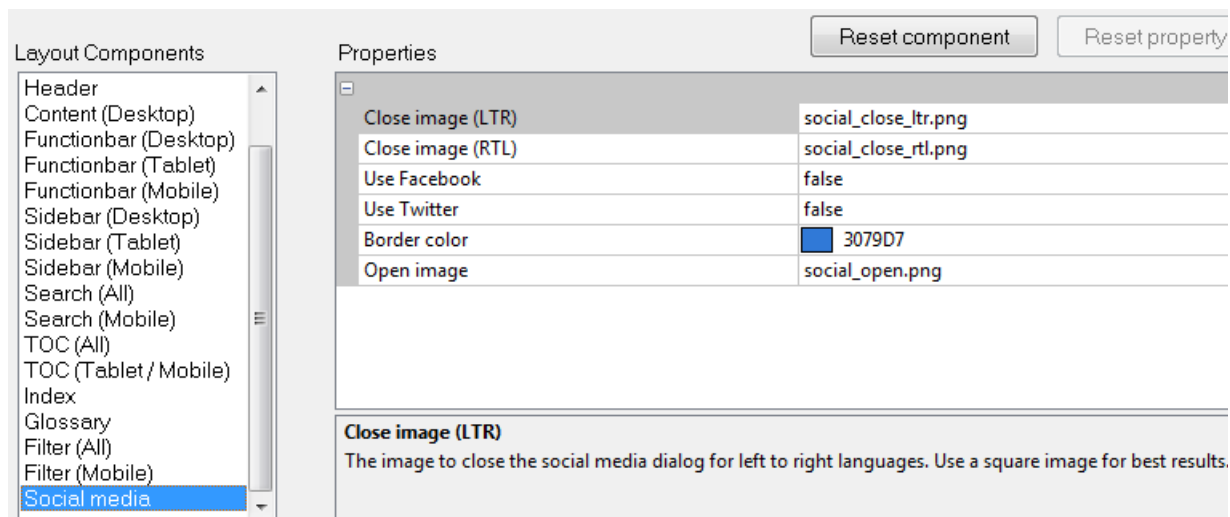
Layout Components

Header
Content (Desktop)
Functionbar (Desktop)
Functionbar (Tablet)
Functionbar (Mobile)
Sidebar (Desktop)
Sidebar (Tablet)
Sidebar (Mobile)
Search (All)
Search (Mobile)
TOC (All)
TOC (Tablet / Mobile)
Index
Glossary
Filter (All)
Filter (Mobile)
Social media

Properties

Reset component

Reset property

| Close image (LTR) | social_close_ltr.png |
|---|---|
| Close image (RTL) | social_close_rtl.png |
| Use Facebook | false |
| Use Twitter | false |
| Border color | 3079D7 |
| Open image | social_open.png |

Close image (LTR)
The image to close the social media dialog for left to right languages. Use a square image for best results.